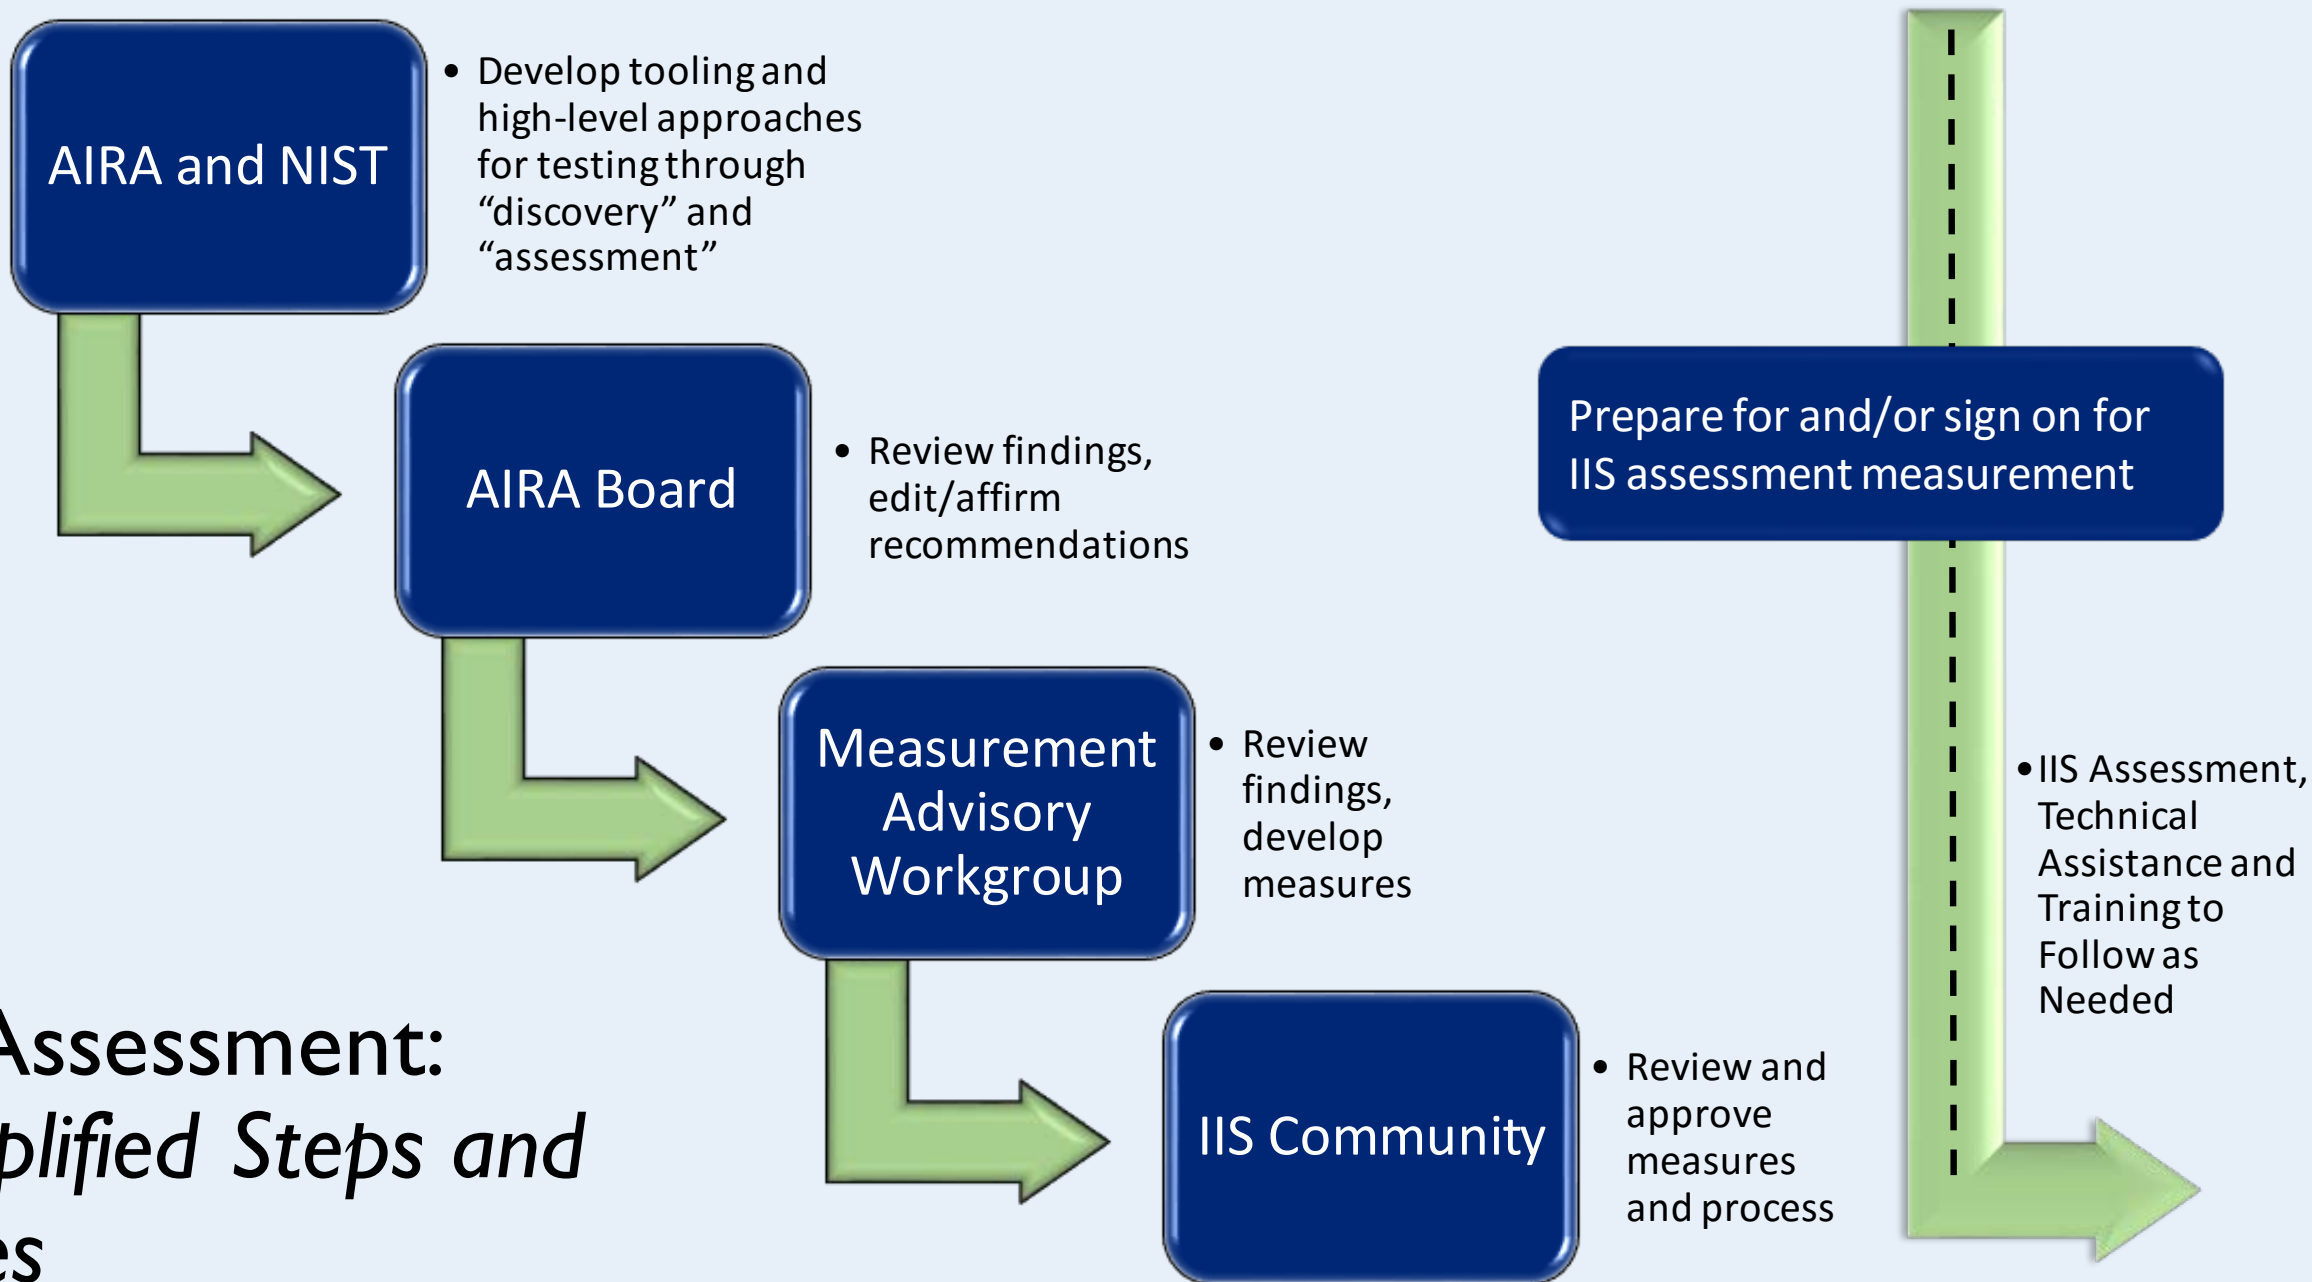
AIRA and NIST

• Develop tooling and high-level approaches for testing through “discovery” and “assessment”

AIRA Board

• Review findings, edit/affirm recommendations

Measurement Advisory Workgroup

• Review findings, develop measures

IIS Community

• Review and approve measures and process

Prepare for and/or sign on for IIS assessment measurement

• IIS Assessment, Technical Assistance and Training to Follow as Needed

Assessment: plified Steps and es